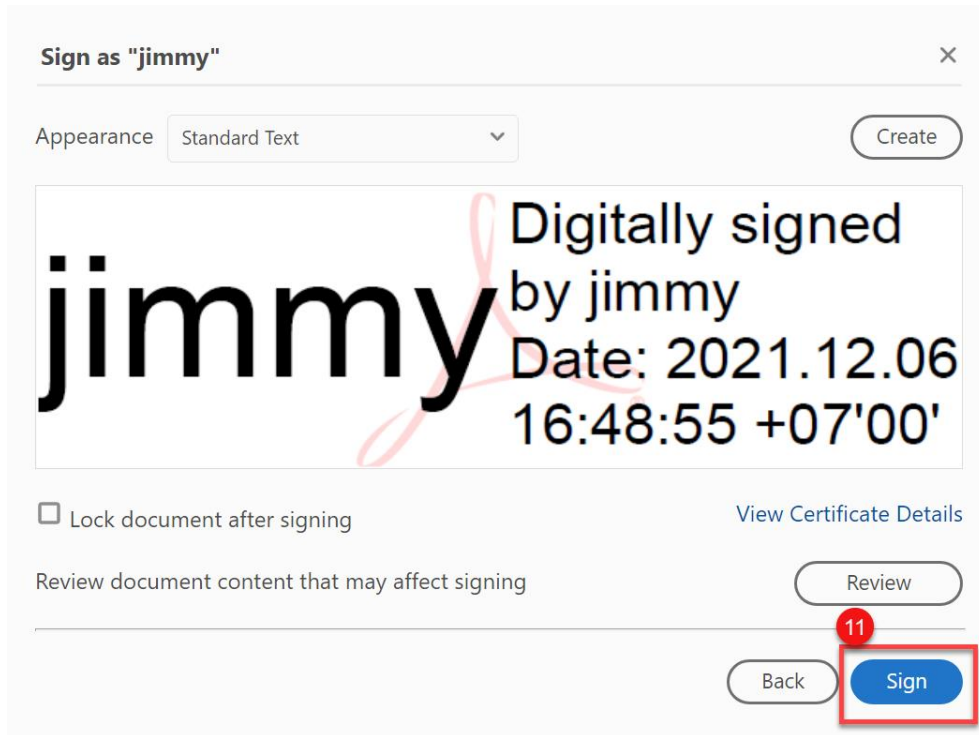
Sign as "jimmy"

×

Appearance Standard Text

Create

jimmy

Digitally signed by jimmy Date: 2021.12.06 16:48:55 +07'00'

Lock document after signing

View Certificate Details

Review document content that may affect signing

Review

11

Back

Sign